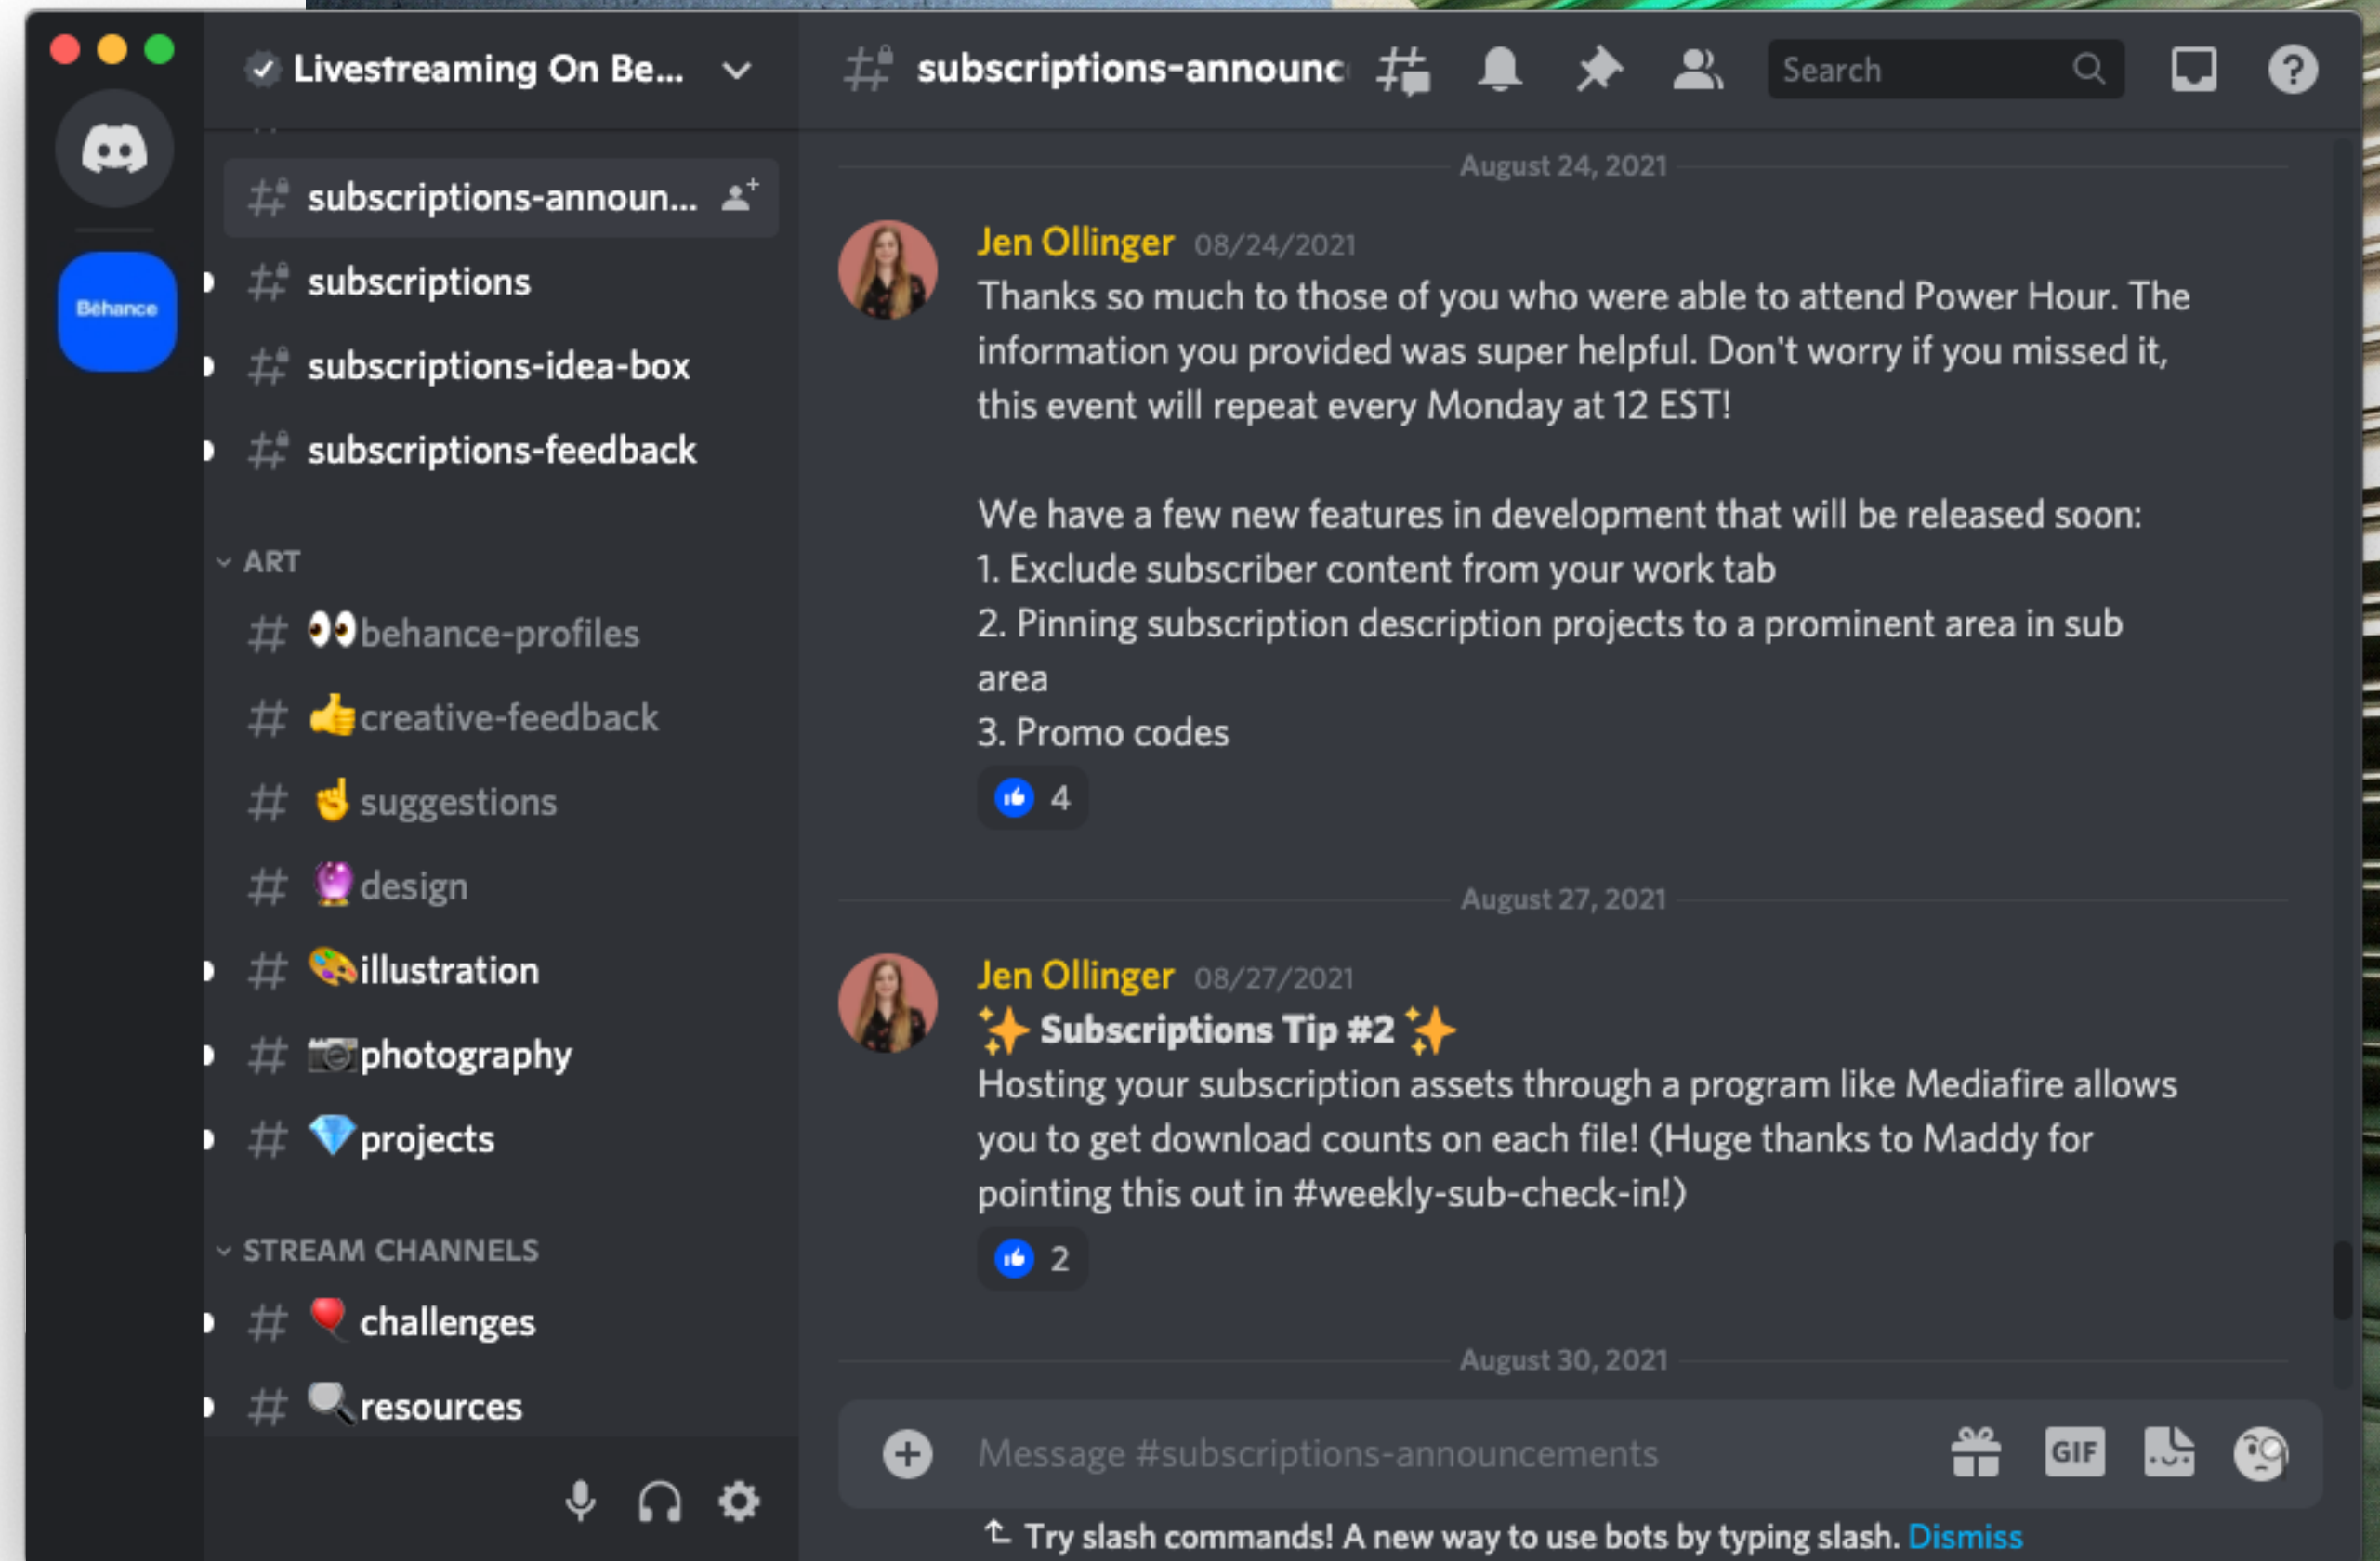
Livestreaming On Be...

Behance

subscriptions-announ...

subscriptions

subscriptions-idea-box

subscriptions-feedback

ART

👀behance-profiles

👍creative-feedback

☝️suggestions

🔮design

🎨illustration

📷photography

💎projects

STREAM CHANNELS

🎈challenges

🔍resources

subscriptions-announc

Search

August 24, 2021

Jen Ollinger 08/24/2021

Thanks so much to those of you who were able to attend Power Hour. The information you provided was super helpful. Don't worry if you missed it, this event will repeat every Monday at 12 EST!

We have a few new features in development that will be released soon:
1. Exclude subscriber content from your work tab
2. Pinning subscription description projects to a prominent area in sub area
3. Promo codes

4

August 27, 2021

Jen Ollinger 08/27/2021

✨ Subscriptions Tip #2 ✨
Hosting your subscription assets through a program like Mediafire allows you to get download counts on each file! (Huge thanks to Maddy for pointing this out in #weekly-sub-check-in!)

2

August 30, 2021

Message #subscriptions-announcements

GIF

Try slash commands! A new way to use bots by typing slash. Dismiss